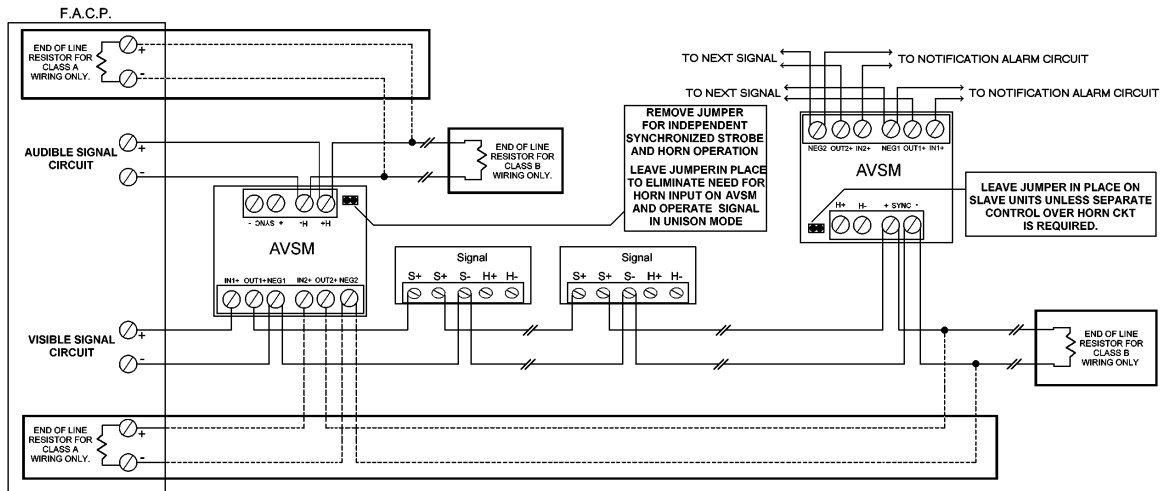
F.A.C.P.

END OF LINE RESISTOR FOR CLASS A WIRING ONLY.

+

-

AUDIBLE SIGNAL CIRCUIT

+

-

END OF LINE RESISTOR FOR CLASS B WIRING ONLY.

- SYNC + H- H+

AVSM

IN1+ OUT1+ NEG1 IN2+ OUT2+ NEG2

REMOVE JUMPER FOR INDEPENDENT SYNCHRONIZED STROBE AND HORN OPERATION

LEAVE JUMPERIN PLACE TO ELIMINATE NEED FOR HORN INPUT ON AVSM AND OPERATE SIGNAL IN UNISON MODE

TO NEXT SIGNAL

TO NOTIFICATION ALARM CIRCUIT

TO NEXT SIGNAL

TO NOTIFICATION ALARM CIRCUIT

NEG2 OUT2+ IN2+ NEG1 OUT1+ IN1+

AVSM

H+ H- + SYNC -

LEAVE JUMPER IN PLACE ON SLAVE UNITS UNLESS SEPARATE CONTROL OVER HORN CKT IS REQUIRED.

Signal

S+ S+ S- H+ H-

Signal

S+ S+ S- H+ H-

VISIBLE SIGNAL CIRCUIT

+

-

END OF LINE RESISTOR FOR CLASS B WIRING ONLY

END OF LINE RESISTOR FOR CLASS A WIRING ONLY.

+

-